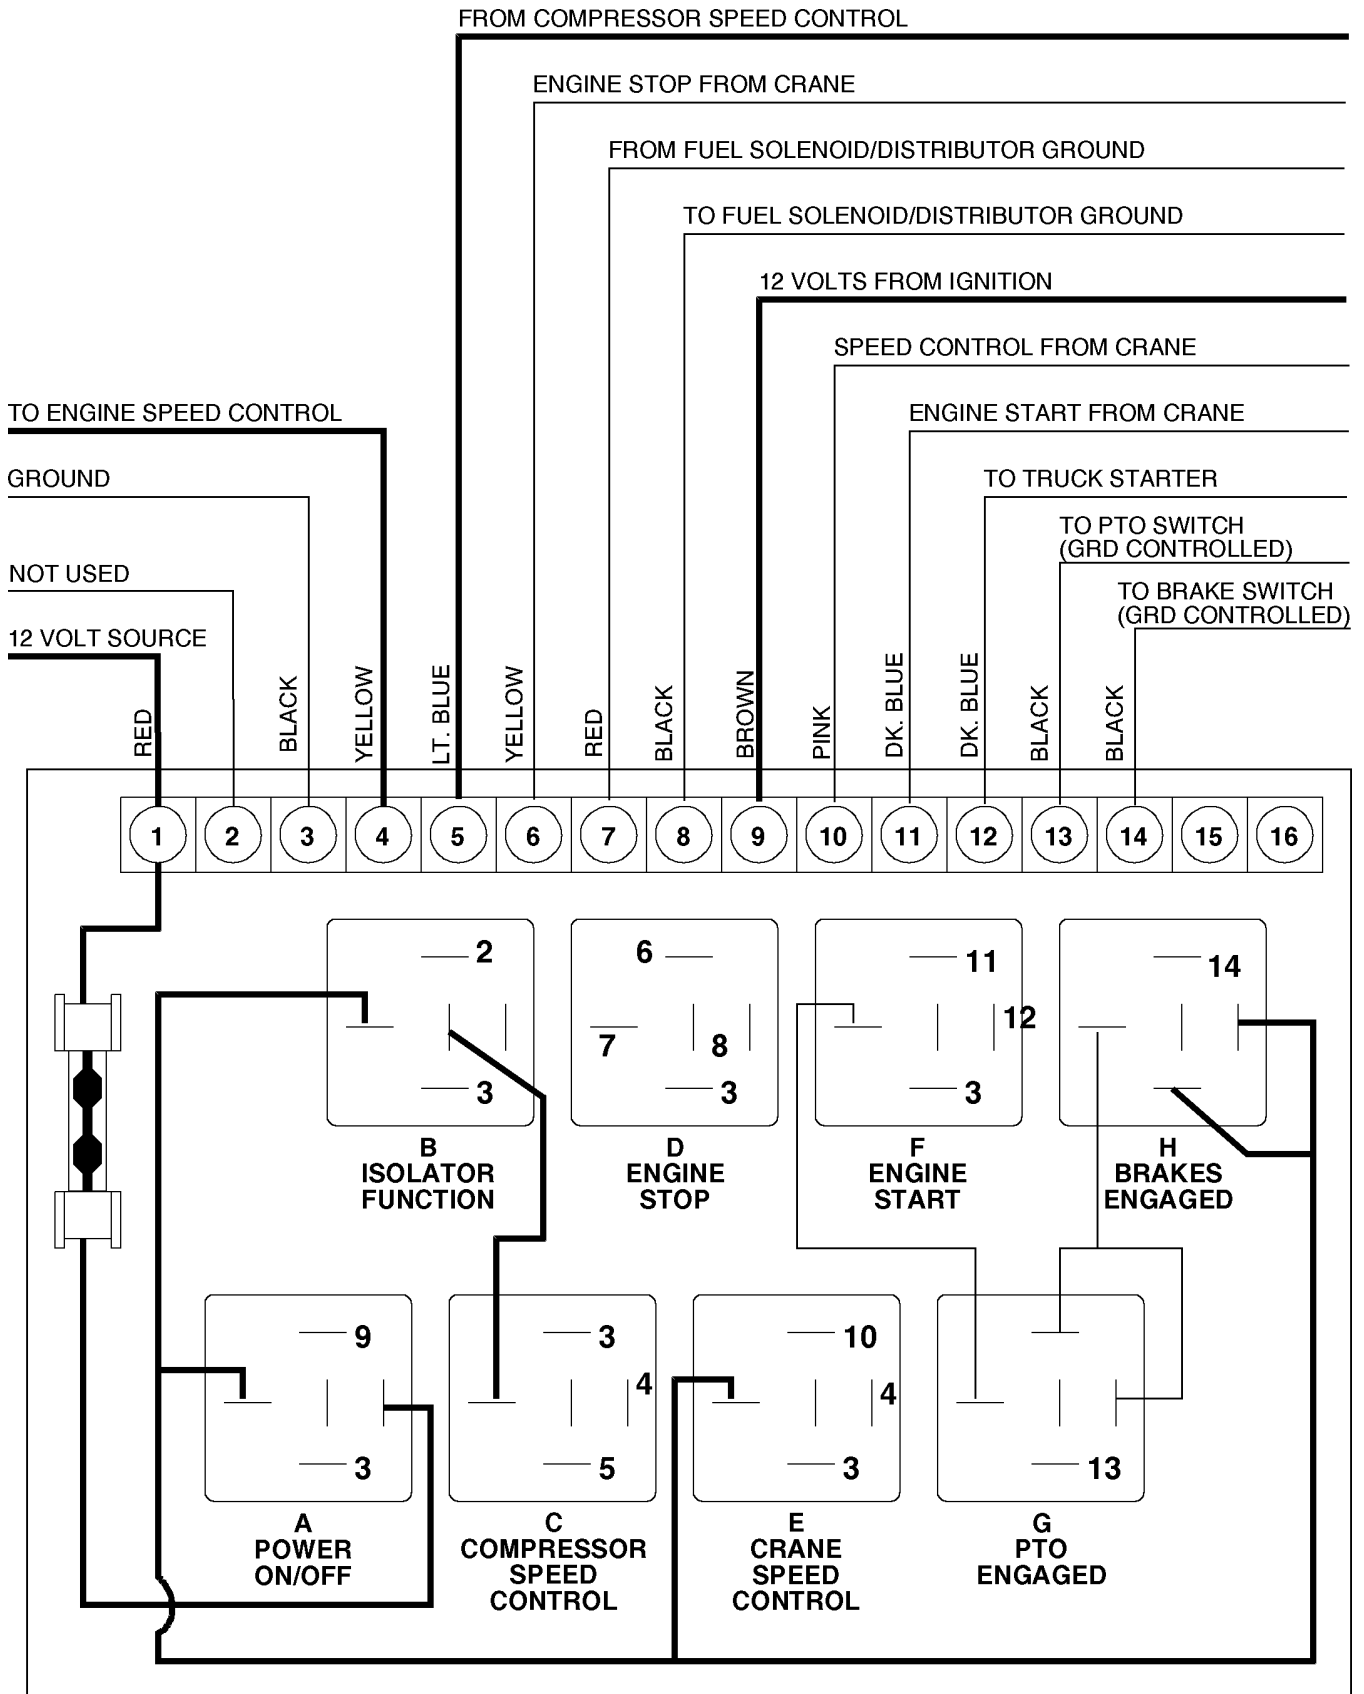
FROM COMPRESSOR SPEED CONTROL

ENGINE STOP FROM CRANE

FROM FUEL SOLENOID/DISTRIBUTOR GROUND

TO FUEL SOLENOID/DISTRIBUTOR GROUND

12 VOLTS FROM IGNITION

SPEED CONTROL FROM CRANE

ENGINE START FROM CRANE

TO TRUCK STARTER

TO PTO SWITCH (GRD CONTROLLED)

TO BRAKE SWITCH (GRD CONTROLLED)

TO ENGINE SPEED CONTROL

GROUND

NOT USED

12 VOLT SOURCE

RED
BLACK
YELLOW
LT. BLUE
YELLOW
RED
BLACK
BROWN
PINK
DK. BLUE
DK. BLUE
BLACK
BLACK

1 2 3 4 5 6 7 8 9 10 11 12 13 14 15 16

2
3
B
ISOLATOR
FUNCTION

6
7
8
3
D
ENGINE
STOP

11
12
3
F
ENGINE
START

14
H
BRAKES
ENGAGED

9
3
A
POWER
ON/OFF

3
4
5
C
COMPRESSOR
SPEED
CONTROL

10
4
3
E
CRANE
SPEED
CONTROL

13
G
PTO
ENGAGED